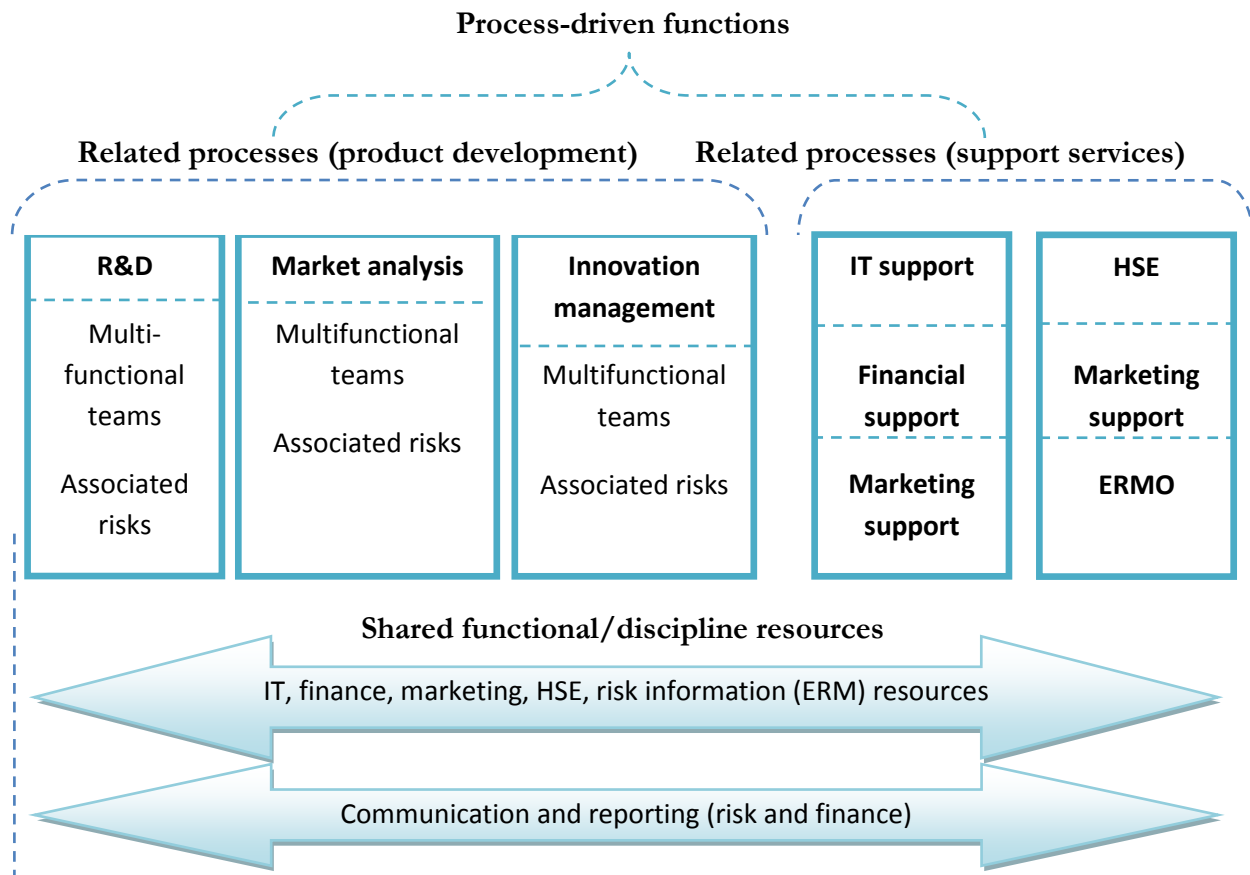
Process-driven functions

Related processes (product development)

Related processes (support services)

R&D

Multifunctional teams

Associated risks

Market analysis

Multifunctional teams

Associated risks

Innovation management

Multifunctional teams

Associated risks

IT support

Financial support

Marketing support

HSE

Marketing support

ERMO

Shared functional/discipline resources

IT, finance, marketing, HSE, risk information (ERM) resources

Communication and reporting (risk and finance)